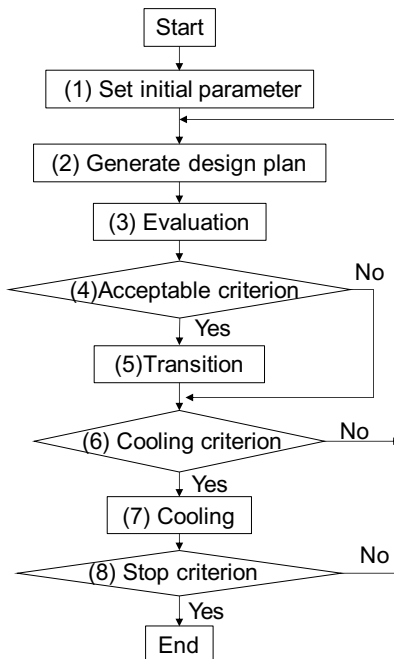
Start

(1) Set initial parameter

(2) Generate design plan

(3) Evaluation

(4)Acceptable criterion

No

Yes

(5)Transition

(6) Cooling criterion

No

Yes

(7) Cooling

(8) Stop criterion

No

Yes

End